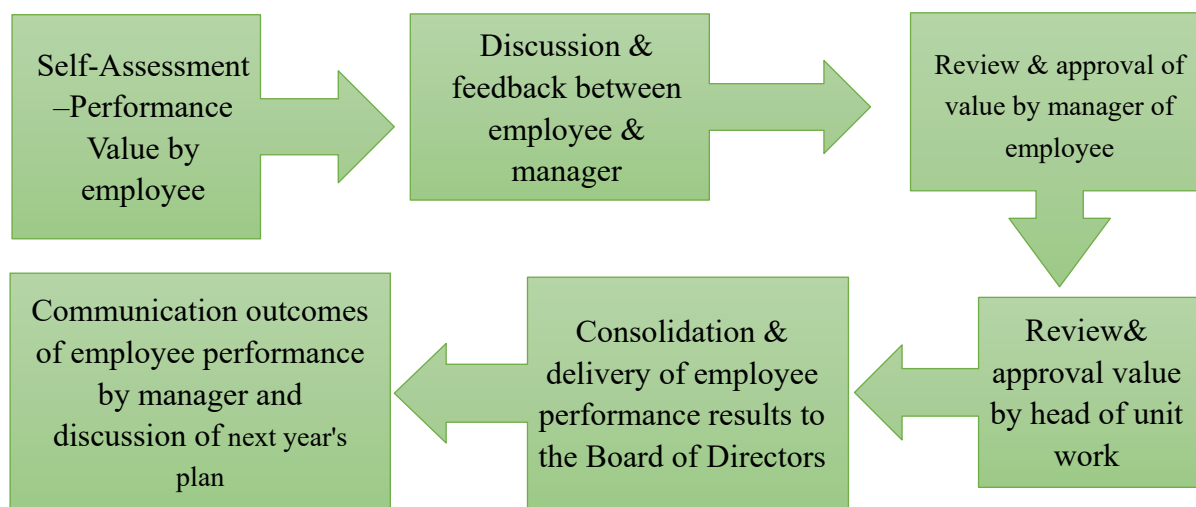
Self-Assessment –Performance Value by employee

Discussion & feedback between employee & manager

Review & approval of value by manager of employee

Review& approval value by head of unit work

Consolidation & delivery of employee performance results to the Board of Directors

Communication outcomes of employee performance by manager and discussion of next year's plan